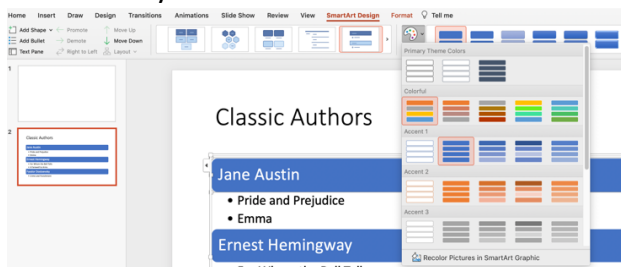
Home Insert Draw Design Transitions Animations Slide Show Review View SmartArt Design Format Tell me

Add Shape Promote Move Up
Add Bullet Demote Move Down
Text Pane Right to Left Layout

1

2

Classic Authors

Jane Austin

• Pride and Prejudice

• Emma

Ernest Hemingway

Primary Theme Colors

Colorful

Accent 1

Accent 2

Accent 3

Recolor Pictures in SmartArt Graphic